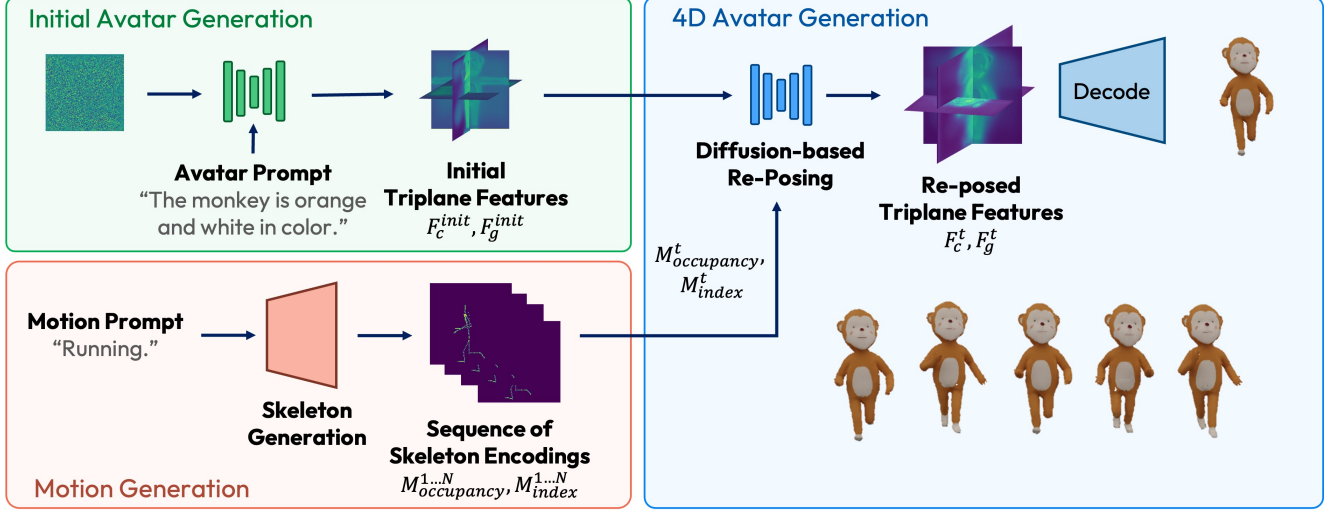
Initial Avatar Generation

Avatar Prompt
“The monkey is orange and white in color.”

Initial Triplane Features
$F_c^{init}, F_g^{init}$

4D Avatar Generation

Diffusion-based Re-Posing

Re-posed Triplane Features
$F_c^t, F_g^t$

Decode

$M_{occupancy}^t$,
$M_{index}^t$

Motion Prompt
“Running.”

Skeleton Generation

Sequence of Skeleton Encodings
$M_{occupancy}^{1...N}, M_{index}^{1...N}$

Motion Generation